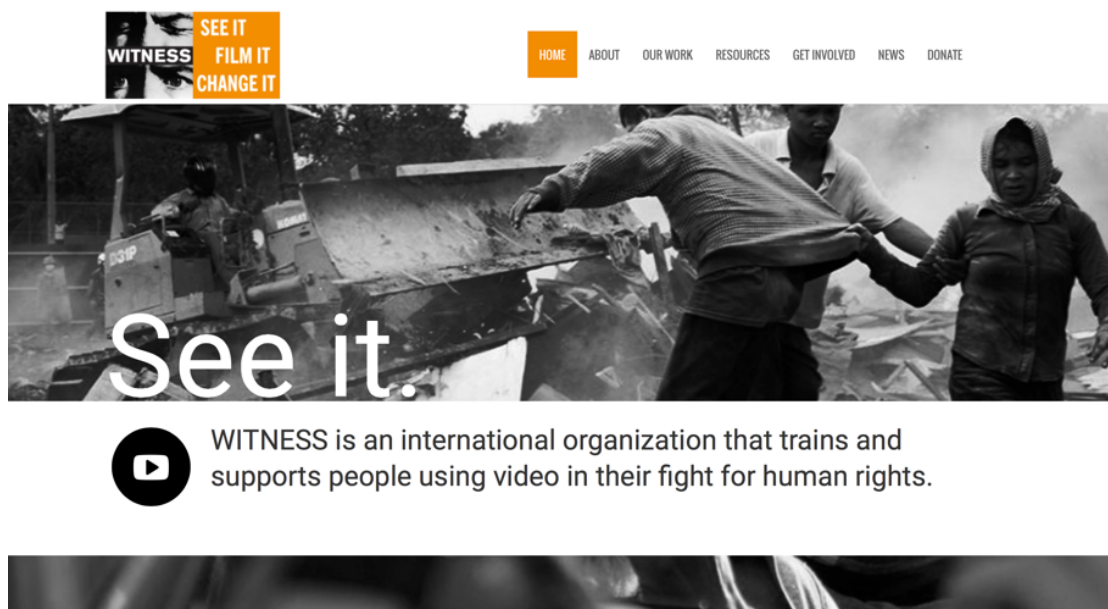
WITNESS SEE IT FILM IT CHANGE IT

HOME ABOUT OUR WORK RESOURCES GET INVOLVED NEWS DONATE

D31P

See it.

WITNESS is an international organization that trains and supports people using video in their fight for human rights.